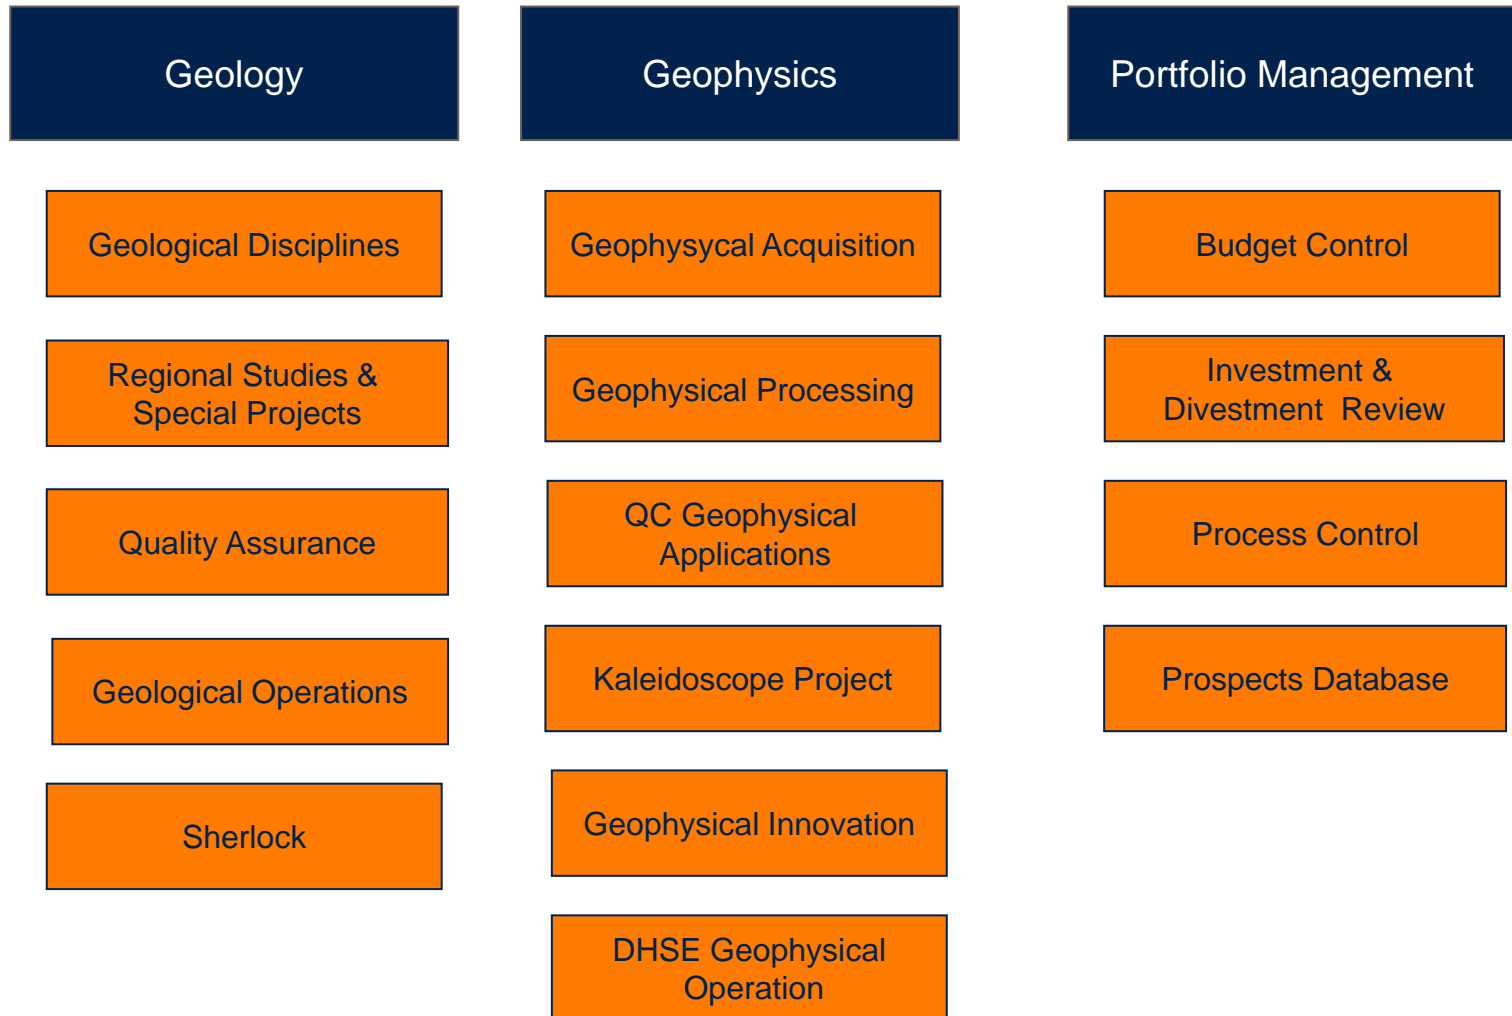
Geology

Geological Disciplines

Regional Studies & Special Projects

Quality Assurance

Geological Operations

Sherlock

Geophysics

Geophysycal Acquisition

Geophysical Processing

QC Geophysical Applications

Kaleidoscope Project

Geophysical Innovation

DHSE Geophysical Operation

Portfolio Management

Budget Control

Investment & Divestment Review

Process Control

Prospects Database